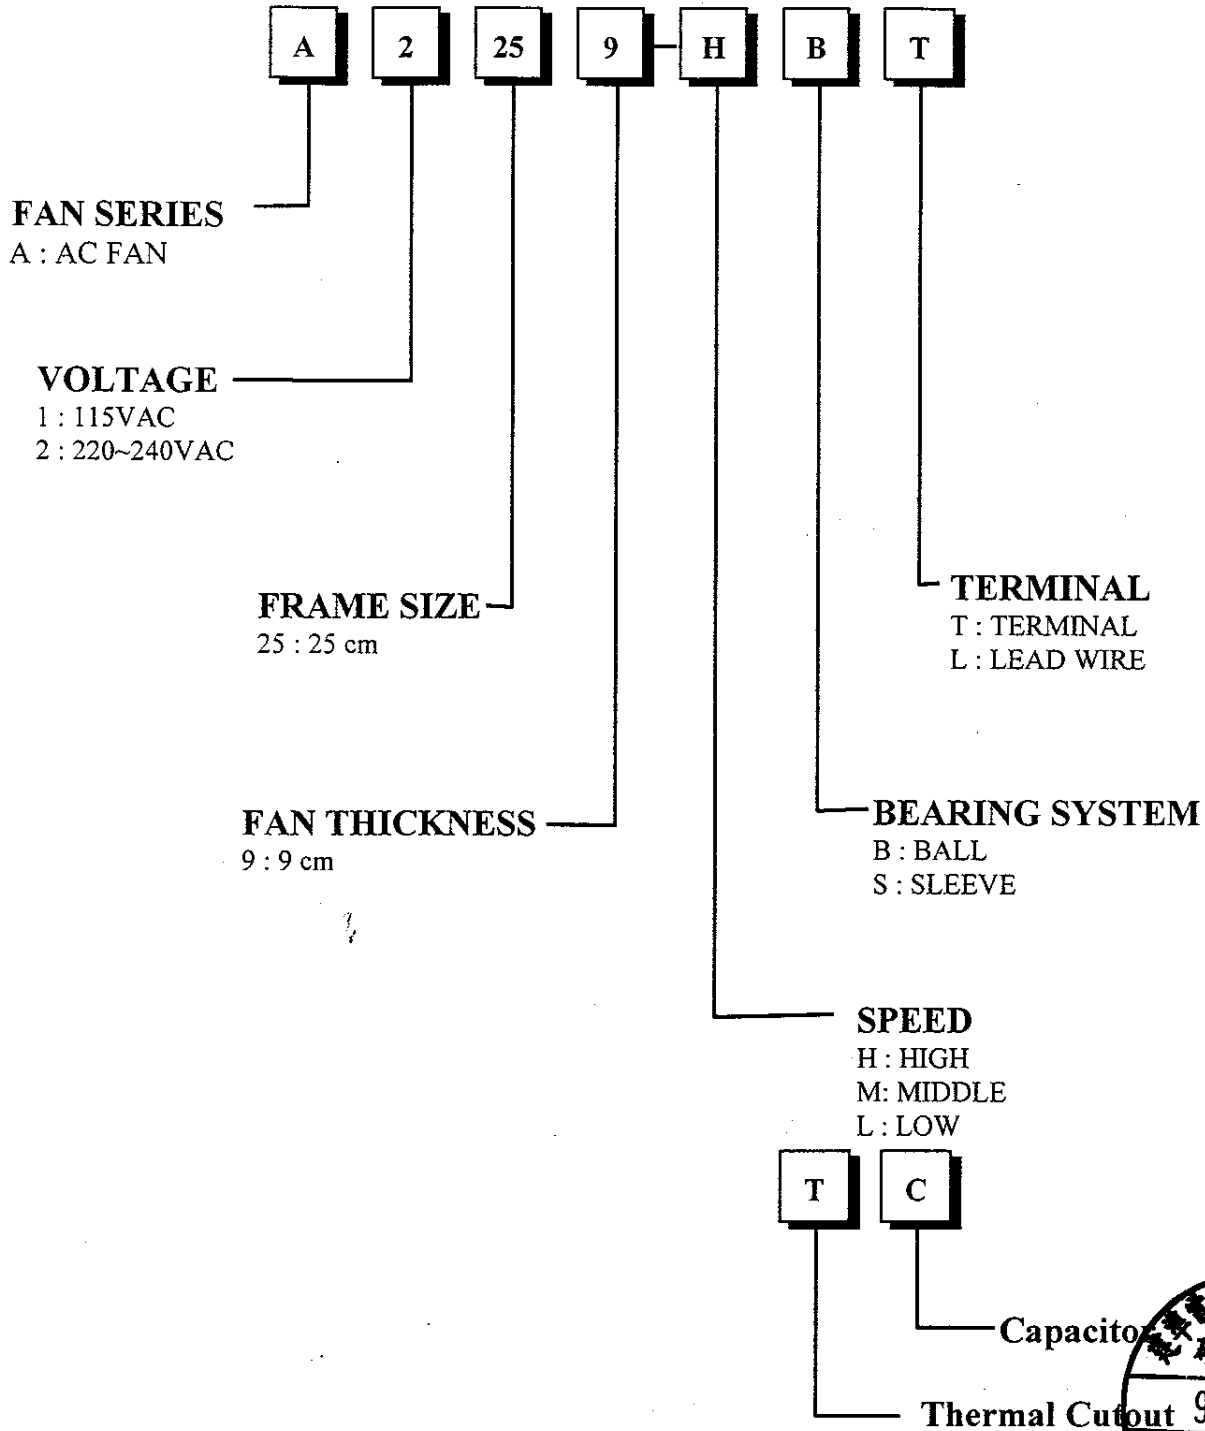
A 2 25 9 - H B T

FAN SERIES
A : AC FAN

VOLTAGE
1 : 115VAC
2 : 220~240VAC

FRAME SIZE
25 : 25 cm

FAN THICKNESS
9 : 9 cm

TERMINAL
T : TERMINAL
L : LEAD WIRE

BEARING SYSTEM
B : BALL
S : SLEEVE

SPEED
H : HIGH
M: MIDDLE
L : LOW

T C

Capacito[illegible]

Thermal Cutout

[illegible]